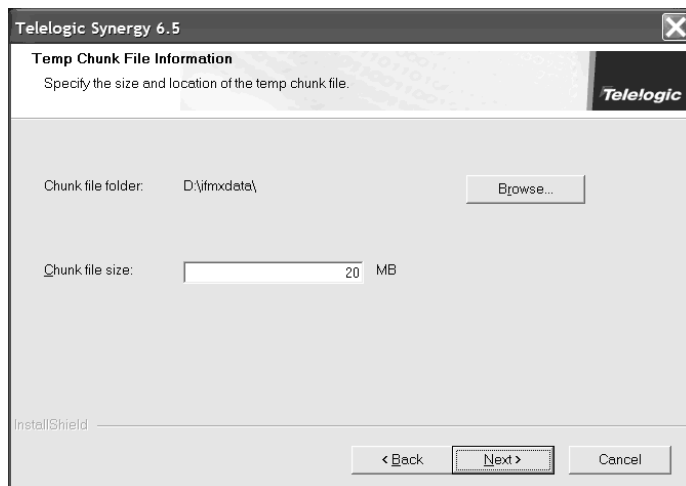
Telelogic Synergy 6.5

Temp Chunk File Information

Specify the size and location of the temp chunk file.

Telelogic

Chunk file folder: D:\ifmxdata\

Browse...

Chunk file size: 20 MB

InstallShield

< Back

Next >

Cancel